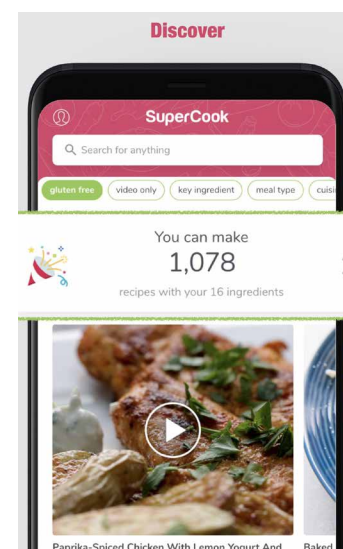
Discover

SuperCook

Search for anything

gluten free video only key ingredient meal type cuisi

You can make
1,078
recipes with your 16 ingredients

Paprika-Spiced Chicken With Lemon Yogurt And

Baked